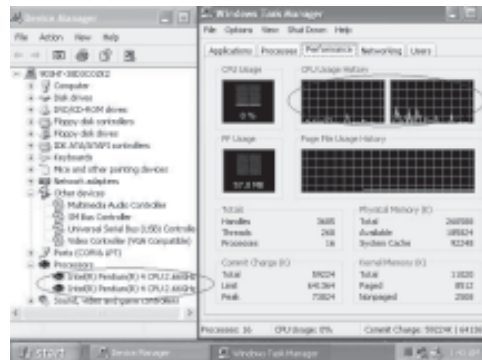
Device Manager

File Action View Help

Computer
Disk drives
DVD/CD-ROM drives
Floppy disk controllers
Floppy disk drives
IDE ATA/ATAPI controllers
Keyboards
Mice and other pointing devices
Network adapters
Other devices
Multimedia Audio Controller
SM Bus Controller
Universal Serial Bus (USB) Controller
Video Controller (VGA Compatible)
Processors
Intel(R) Pentium(R) 4 CPU 2.66GHz
Intel(R) Pentium(R) 4 CPU 2.66GHz
Sound, video and game controllers

Windows Task Manager

File Options View Shut Down Help

Applications Processes Performance Networking Users

CPU Usage
CPU Usage History

0 %

PF Usage
Page File Usage History

57.0 MB

Totals
Handles 3685
Threads 268
Processes 16

Physical Memory (K)
Total 260588
Available 185824
System Cache 92248

Commit Charge (K)
Total 59024
Limit 640364
Peak 73024

Kernel Memory (K)
Total 11020
Paged 8512
Nonpaged 2508

Processes: 16 CPU Usage: 0% Commit Charge: 59024K / 64036

start Device Manager Windows Task Manager